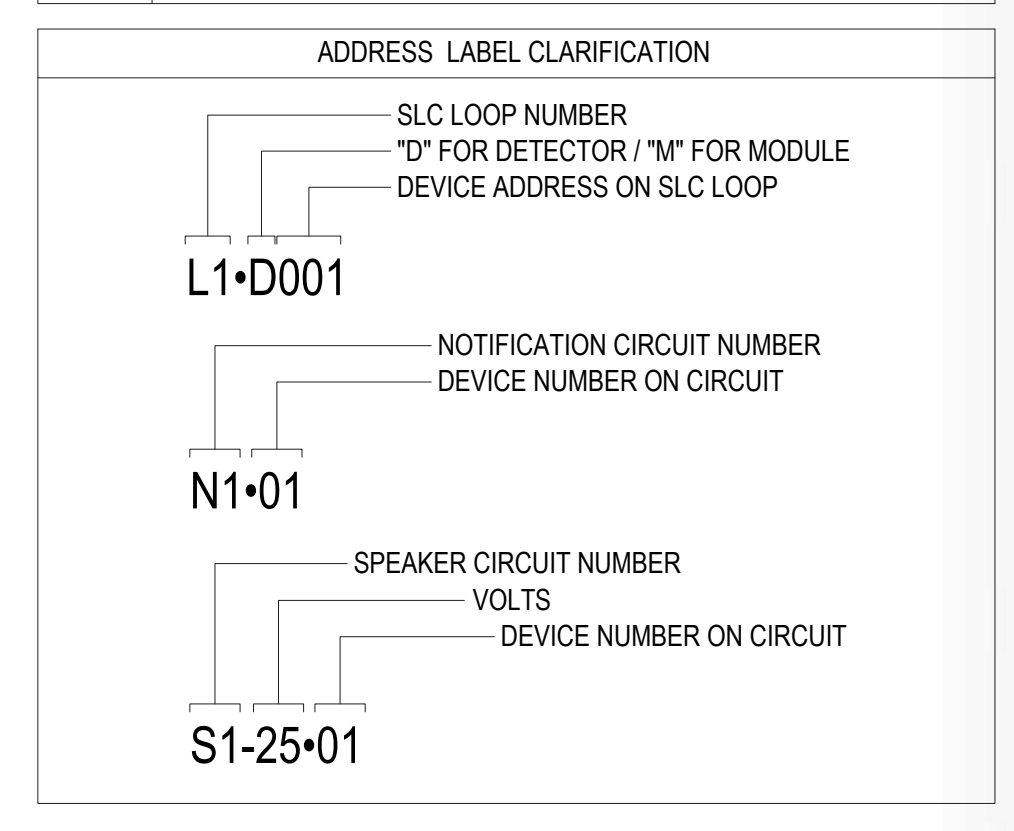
ADDRESS LABEL CLARIFICATION

SLC LOOP NUMBER
"D" FOR DETECTOR / "M" FOR MODULE
DEVICE ADDRESS ON SLC LOOP

L1•D001

NOTIFICATION CIRCUIT NUMBER
DEVICE NUMBER ON CIRCUIT

N1•01

SPEAKER CIRCUIT NUMBER
VOLTS
DEVICE NUMBER ON CIRCUIT

S1-25•01